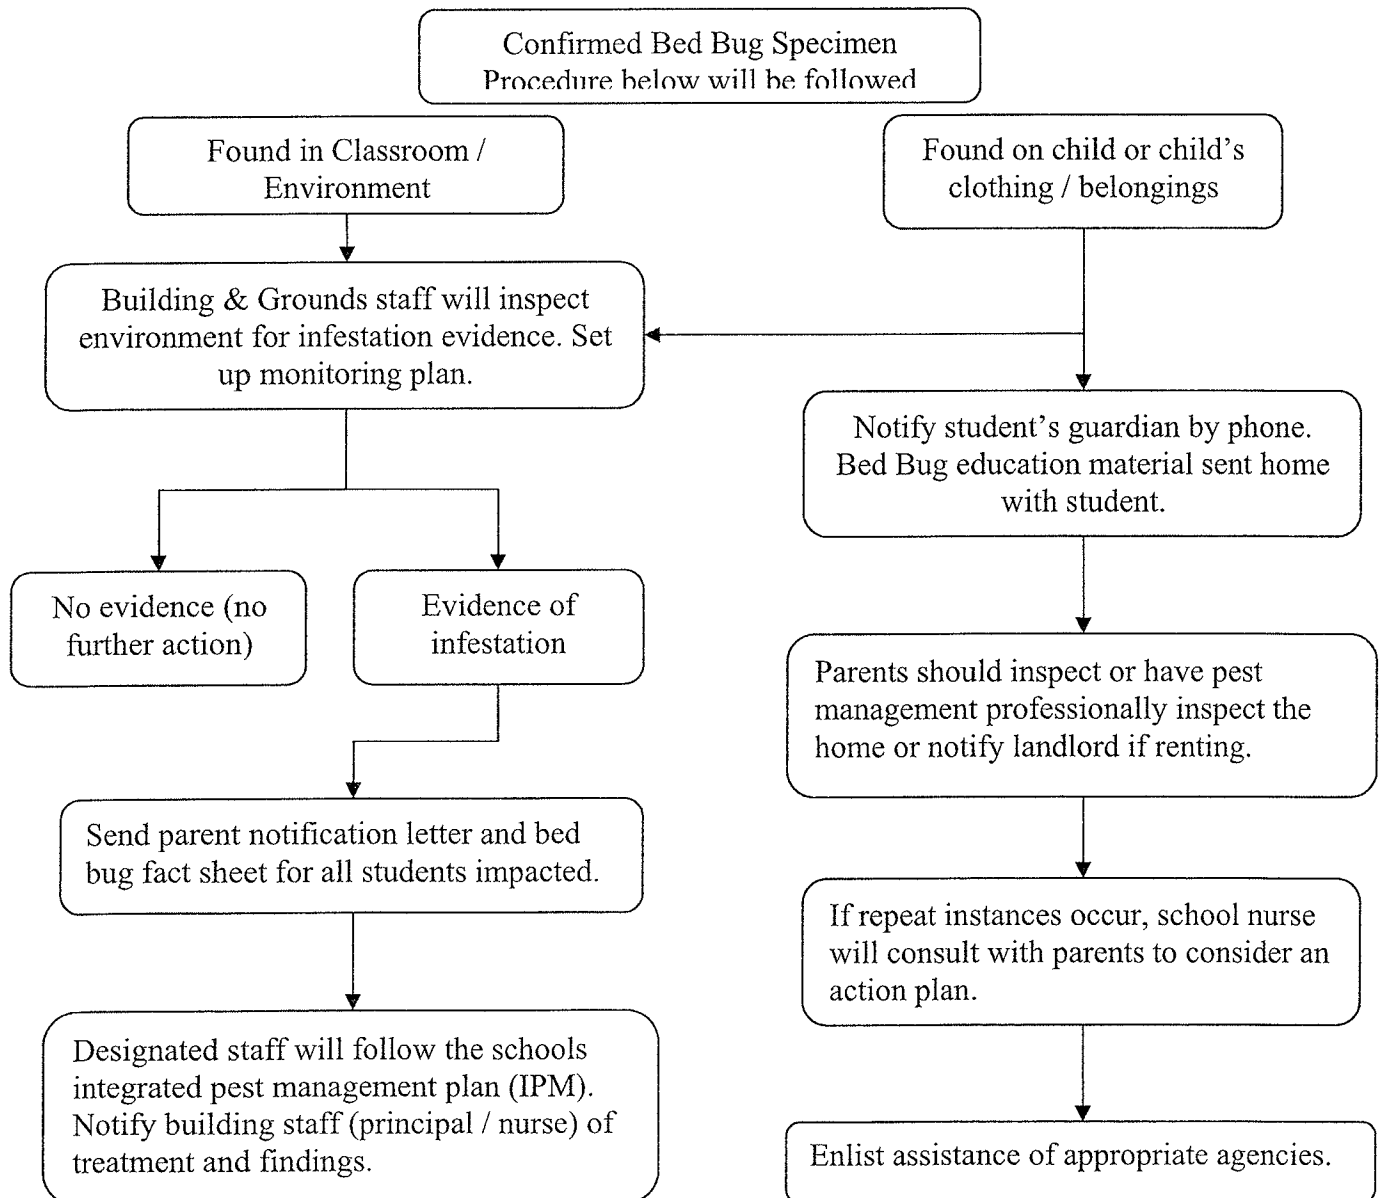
Confirmed Bed Bug Specimen
Procedure below will be followed

Found in Classroom / Environment

Found on child or child's clothing / belongings

Building & Grounds staff will inspect environment for infestation evidence. Set up monitoring plan.

Notify student's guardian by phone. Bed Bug education material sent home with student.

No evidence (no further action)

Evidence of infestation

Parents should inspect or have pest management professionally inspect the home or notify landlord if renting.

Send parent notification letter and bed bug fact sheet for all students impacted.

If repeat instances occur, school nurse will consult with parents to consider an action plan.

Designated staff will follow the schools integrated pest management plan (IPM). Notify building staff (principal / nurse) of treatment and findings.

Enlist assistance of appropriate agencies.